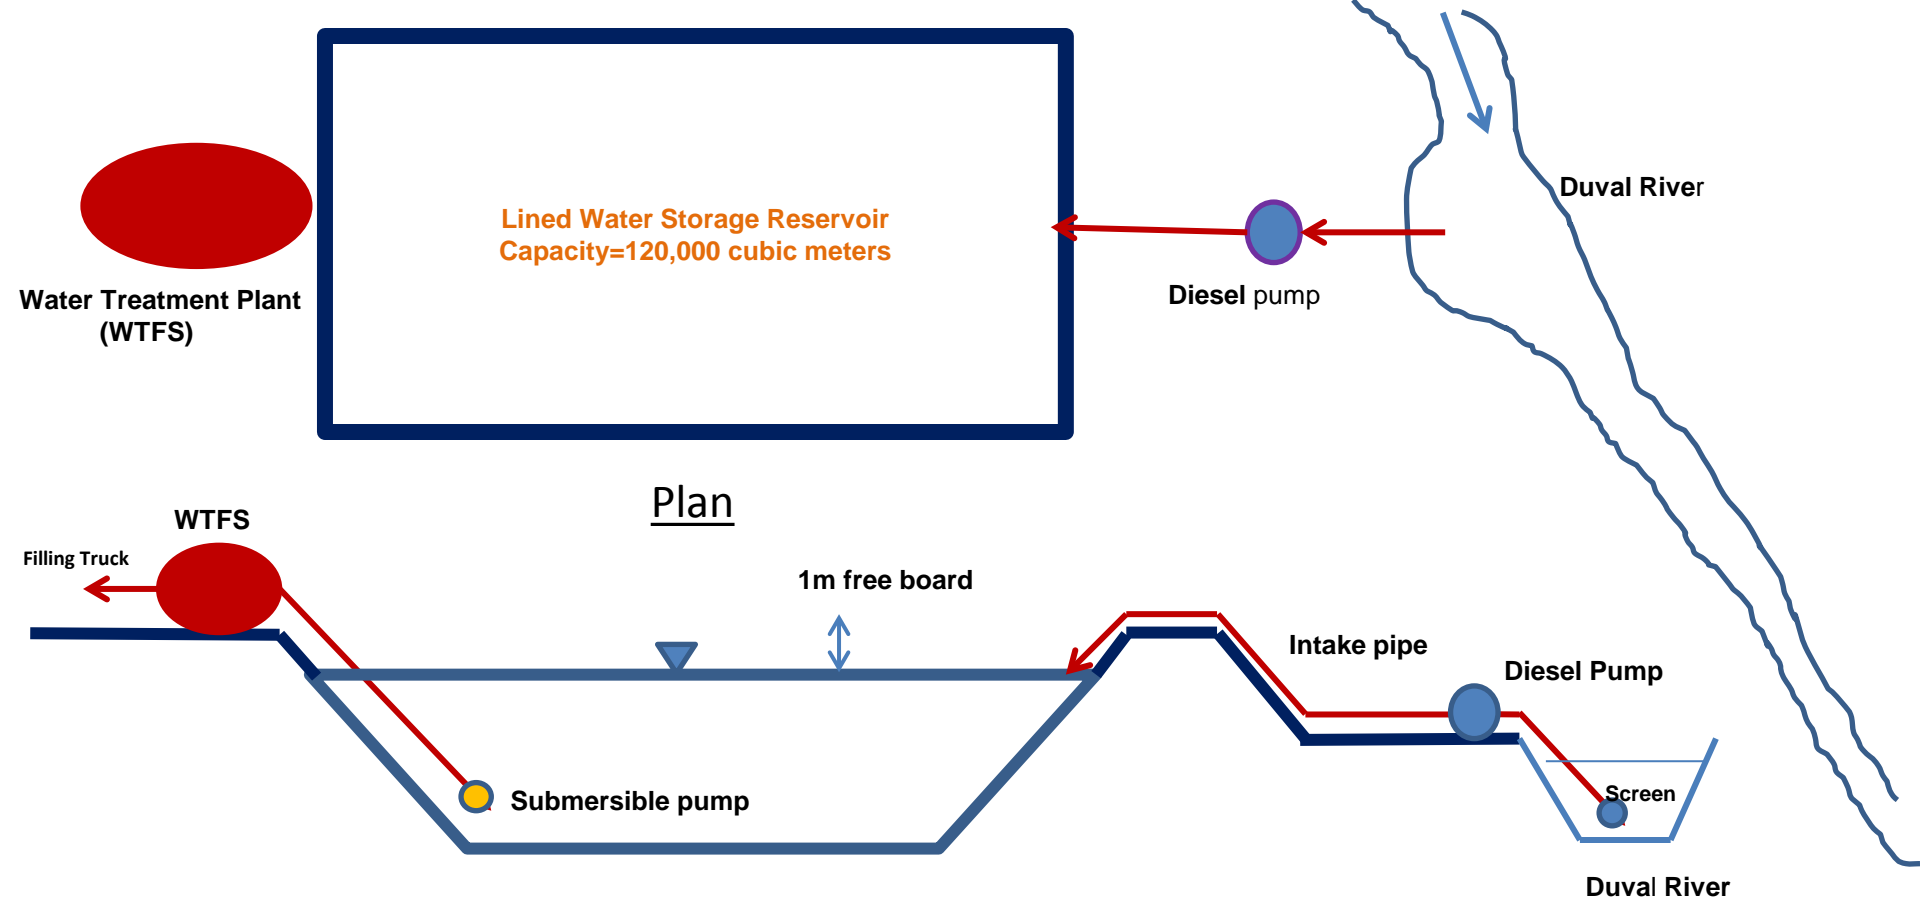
Lined Water Storage Reservoir
Capacity=120,000 cubic meters

Water Treatment Plant
(WTFS)

Diesel pump

Duval River

Plan

WTFS

Filling Truck

1m free board

Intake pipe

Diesel Pump

Submersible pump

Screen

Duval River